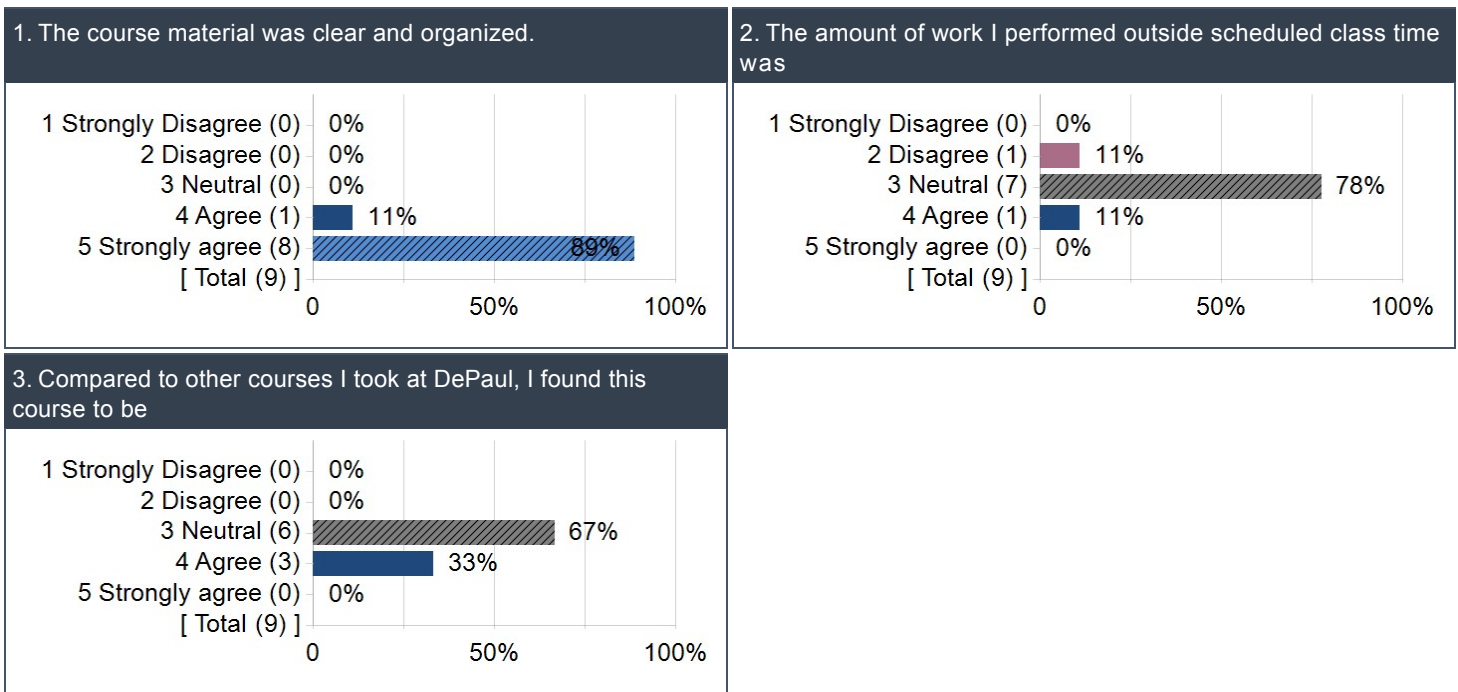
1. The course material was clear and organized.

1 Strongly Disagree (0) 0%
2 Disagree (0) 0%
3 Neutral (0) 0%
4 Agree (1) 11%
5 Strongly agree (8) 89%
[ Total (9) ]
0 50% 100%

2. The amount of work I performed outside scheduled class time was

1 Strongly Disagree (0) 0%
2 Disagree (1) 11%
3 Neutral (7) 78%
4 Agree (1) 11%
5 Strongly agree (0) 0%
[ Total (9) ]
0 50% 100%

3. Compared to other courses I took at DePaul, I found this course to be

1 Strongly Disagree (0) 0%
2 Disagree (0) 0%
3 Neutral (6) 67%
4 Agree (3) 33%
5 Strongly agree (0) 0%
[ Total (9) ]
0 50% 100%